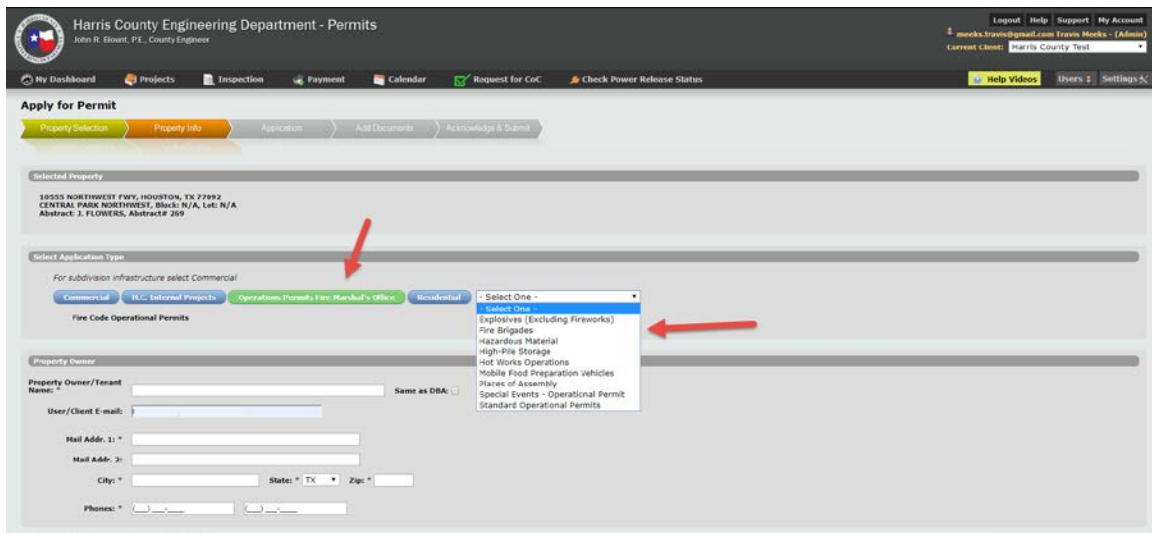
Harris County Engineering Department - Permits
John R. Blount, P.E., County Engineer

Logout Help Support My Account
meeks.travis@gmail.com Travis Meeks - (Admin)
Current Client: Harris County Test

My Dashboard Projects Inspection Payment Calendar Request for CoC Check Power Release Status
Help Videos Users Settings

Apply for Permit

Property Selection Property Info Application Add Documents Acknowledge & Submit

Selected Property

10555 NORTHWEST FWY, HOUSTON, TX 77092
CENTRAL PARK NORTHWEST, Block: N/A, Lot: N/A
Abstract: J. FLOWERS, Abstract# 269

Select Application Type

For subdivision infrastructure select Commercial

Commercial H.C. Internal Projects Operations Permits Fire Marshal's Office Residential

- Select One -
- Select One -
Explosives (Excluding Fireworks)
Fire Brigades
Hazardous Material
High-Pile Storage
Hot Works Operations
Mobile Food Preparation Vehicles
Places of Assembly
Special Events - Operational Permit
Standard Operational Permits

Fire Code Operational Permits

Property Owner

Property Owner/Tenant Name: *
Same as DBA:
User/Client E-mail:
Mail Addr. 1: *
Mail Addr. 2:
City: *
State: * TX
Zip: *
Phones: * (___) ___-____ (___) ___-____